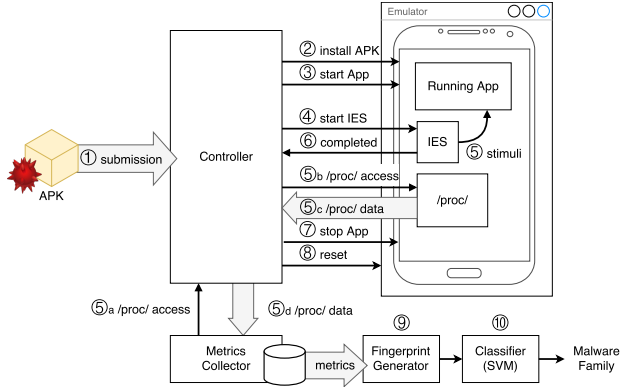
Emulator

APK

① submission

Controller

② install APK

③ start App

Running App

④ start IES

IES

⑥ completed

⑤ stimuli

⑤b /proc/ access

/proc/

⑤c /proc/ data

⑦ stop App

⑧ reset

⑤a /proc/ access

⑤d /proc/ data

⑨

⑩

Metrics Collector

metrics

Fingerprint Generator

Classifier (SVM)

Malware Family